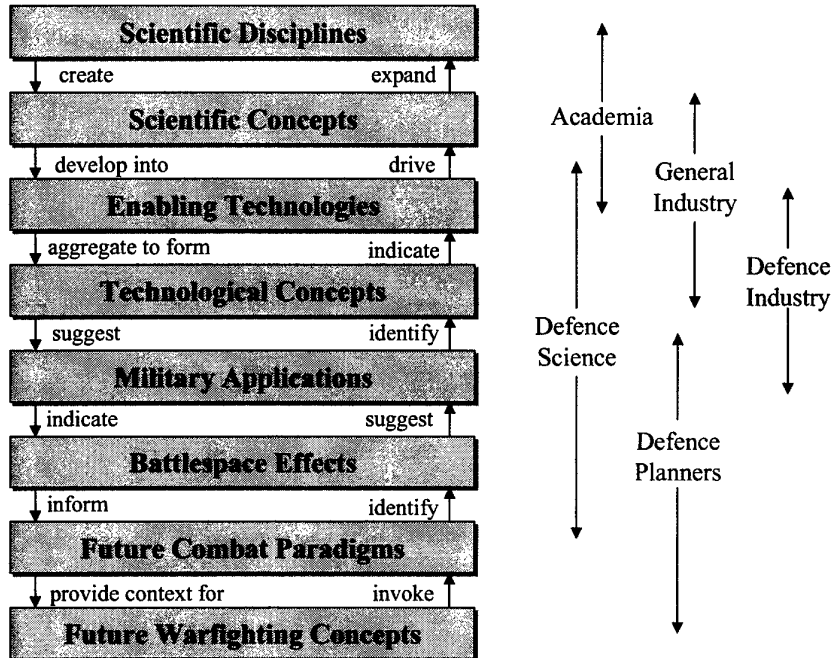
Scientific Disciplines

create

expand

Scientific Concepts

develop into

drive

Enabling Technologies

aggregate to form

indicate

Technological Concepts

suggest

identify

Military Applications

indicate

suggest

Battlespace Effects

inform

identify

Future Combat Paradigms

provide context for

invoke

Future Warfighting Concepts

Academia

General Industry

Defence Industry

Defence Science

Defence Planners